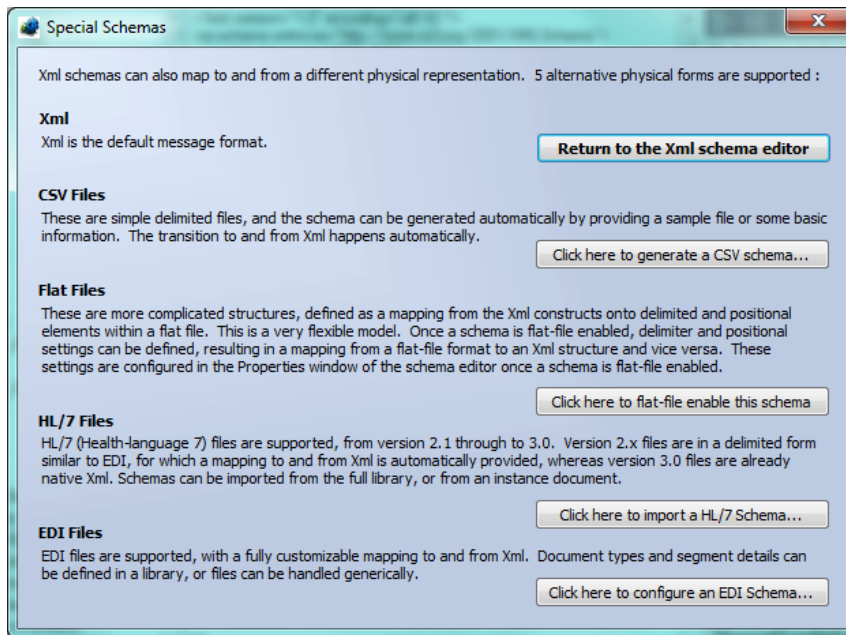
Special Schemas

Xml schemas can also map to and from a different physical representation. 5 alternative physical forms are supported :

Xml
Xml is the default message format.

Return to the Xml schema editor

CSV Files
These are simple delimited files, and the schema can be generated automatically by providing a sample file or some basic information. The transition to and from Xml happens automatically.

Click here to generate a CSV schema...

Flat Files
These are more complicated structures, defined as a mapping from the Xml constructs onto delimited and positional elements within a flat file. This is a very flexible model. Once a schema is flat-file enabled, delimiter and positional settings can be defined, resulting in a mapping from a flat-file format to an Xml structure and vice versa. These settings are configured in the Properties window of the schema editor once a schema is flat-file enabled.

Click here to flat-file enable this schema

HL/7 Files
HL/7 (Health-language 7) files are supported, from version 2.1 through to 3.0. Version 2.x files are in a delimited form similar to EDI, for which a mapping to and from Xml is automatically provided, whereas version 3.0 files are already native Xml. Schemas can be imported from the full library, or from an instance document.

Click here to import a HL/7 Schema...

EDI Files
EDI files are supported, with a fully customizable mapping to and from Xml. Document types and segment details can be defined in a library, or files can be handled generically.

Click here to configure an EDI Schema...